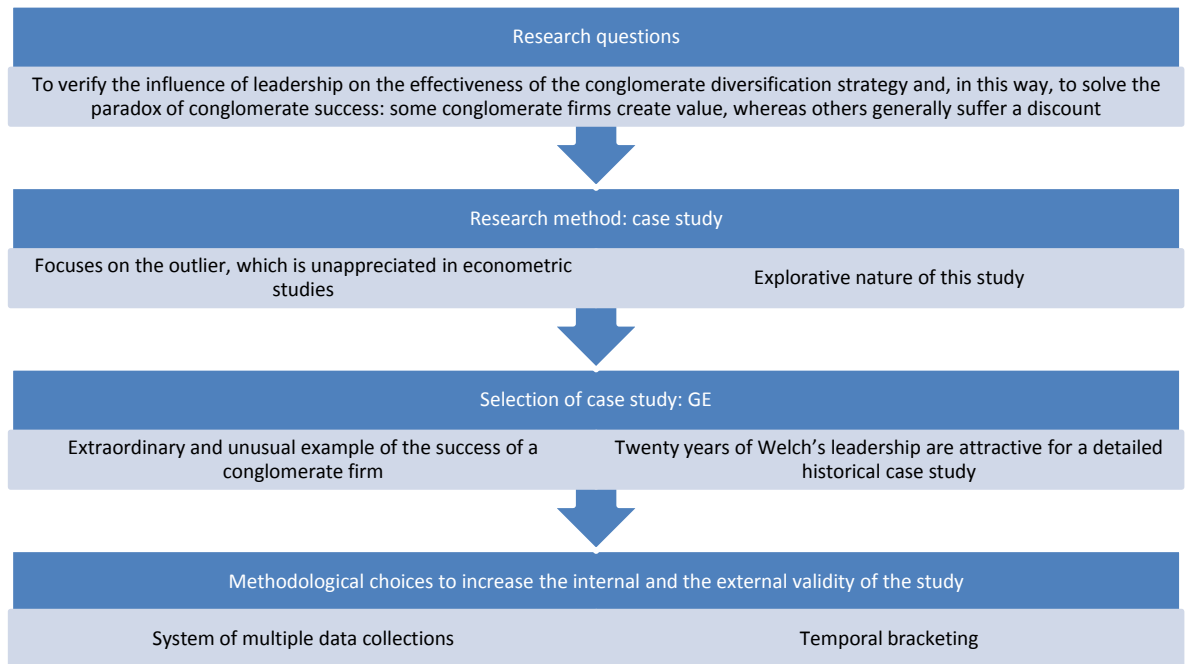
Research questions

To verify the influence of leadership on the effectiveness of the conglomerate diversification strategy and, in this way, to solve the paradox of conglomerate success: some conglomerate firms create value, whereas others generally suffer a discount

Research method: case study

Focuses on the outlier, which is unappreciated in econometric studies

Explorative nature of this study

Selection of case study: GE

Extraordinary and unusual example of the success of a conglomerate firm

Twenty years of Welch's leadership are attractive for a detailed historical case study

Methodological choices to increase the internal and the external validity of the study

System of multiple data collections

Temporal bracketing